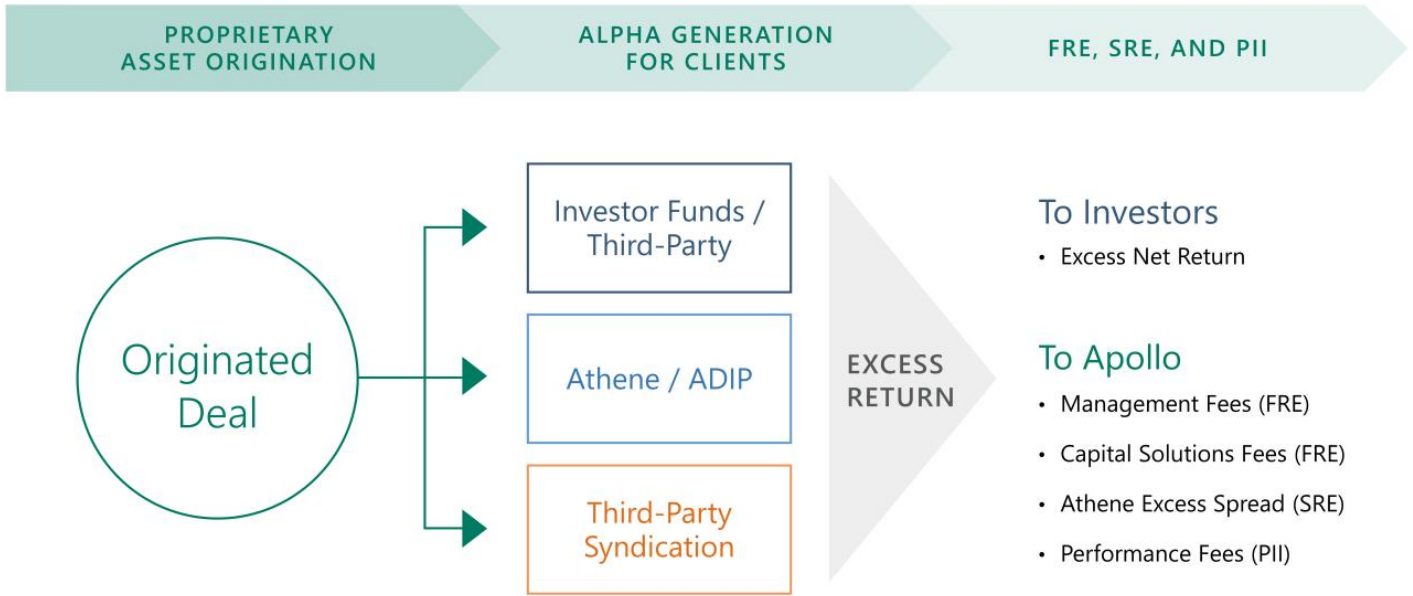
PROPRIETARY ASSET ORIGINATION

ALPHA GENERATION FOR CLIENTS

FRE, SRE, AND PII

Originated Deal

Investor Funds / Third-Party

Athene / ADIP

Third-Party Syndication

EXCESS RETURN

To Investors
• Excess Net Return

To Apollo
• Management Fees (FRE)
• Capital Solutions Fees (FRE)
• Athene Excess Spread (SRE)
• Performance Fees (PII)